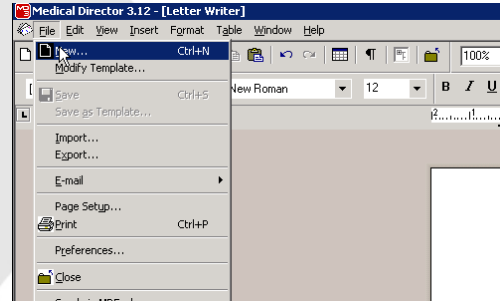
Medical Director 3.12 - [Letter Writer]

File Edit View Insert Format Table Window Help

New... Ctrl+N
Modify Template...
Save Ctrl+S
Save as Template...
Import...
Export...
E-mail
Page Setup...
Print Ctrl+P
Preferences...
Close

100%
New Roman
12
B I U